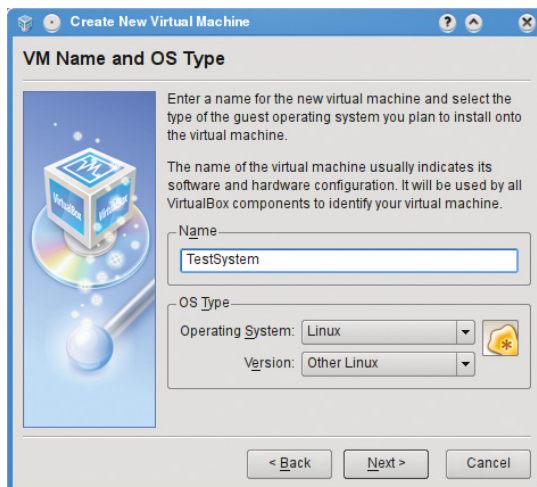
Create New Virtual Machine

VM Name and OS Type

Enter a name for the new virtual machine and select the type of the guest operating system you plan to install onto the virtual machine.

The name of the virtual machine usually indicates its software and hardware configuration. It will be used by all VirtualBox components to identify your virtual machine.

Name

TestSystem

OS Type

Operating System: Linux

Version: Other Linux

< Back

Next >

Cancel